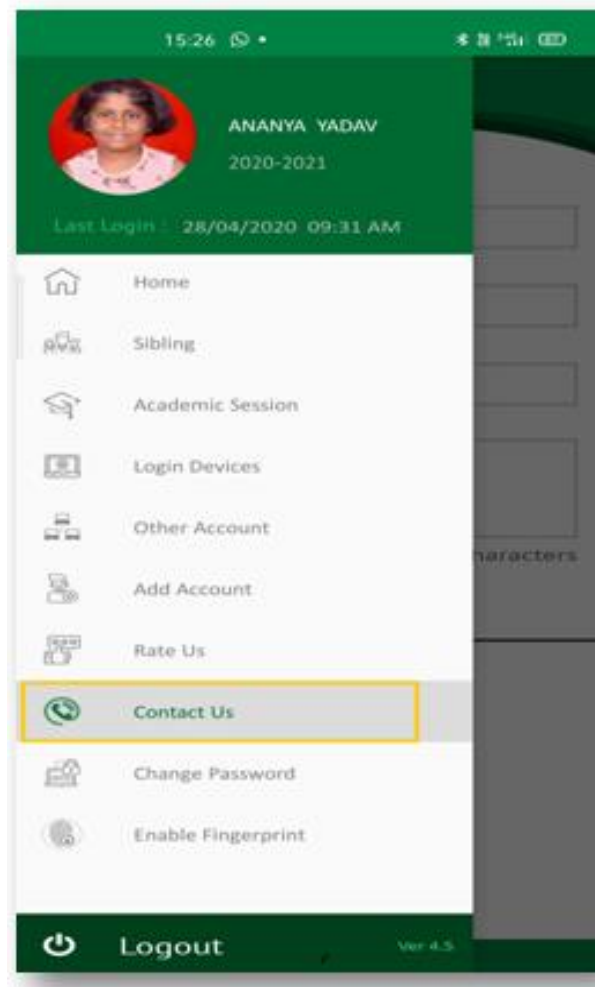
15:26

ANANYA YADAV
2020-2021

Last Login : 28/04/2020 09:31 AM

Home

Sibling

Academic Session

Login Devices

Other Account

Add Account

Rate Us

Contact Us

Change Password

Enable Fingerprint

haracters

Logout

Ver 4.5